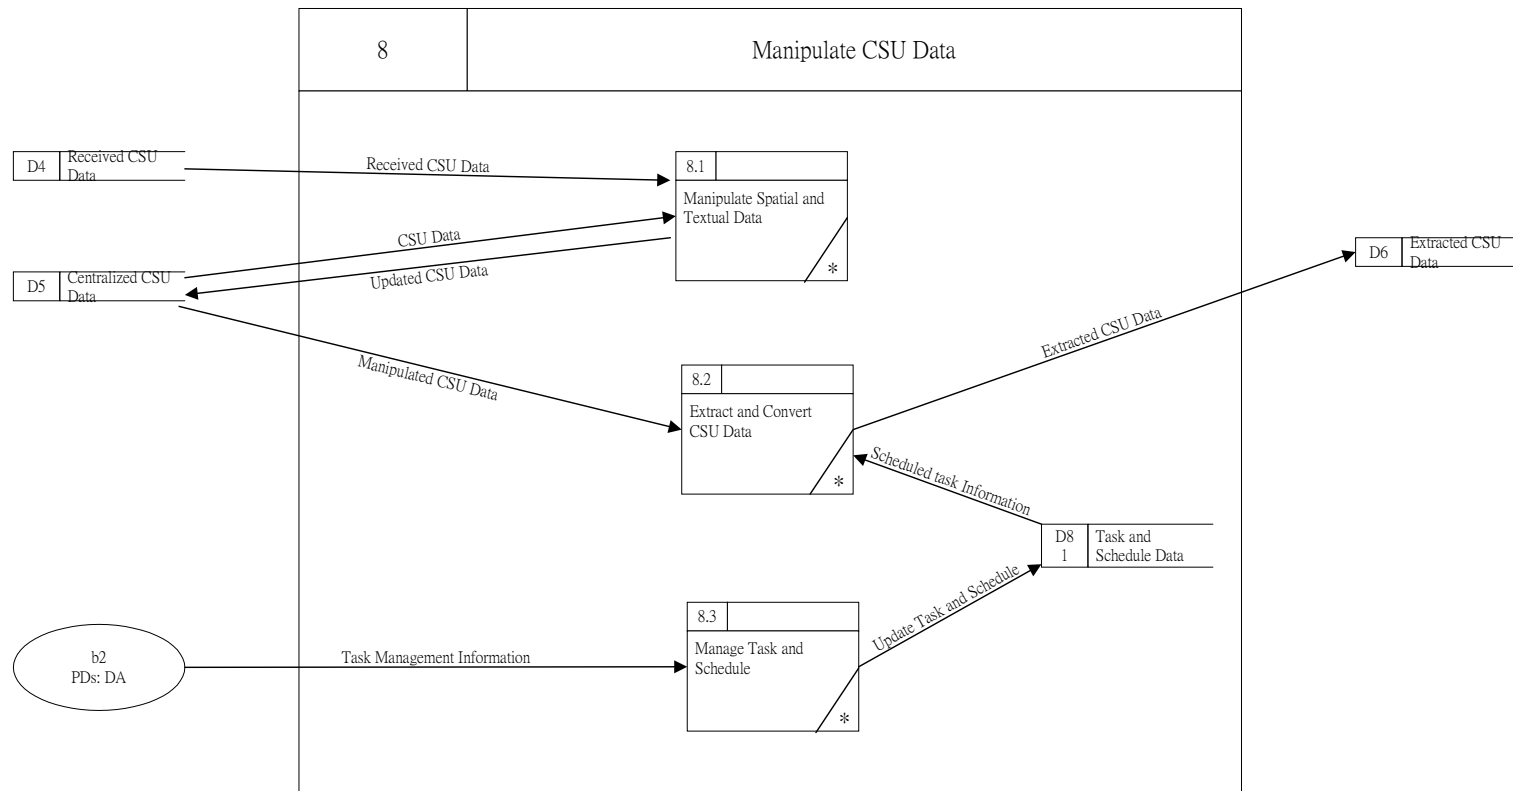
8

Manipulate CSU Data

D4 Received CSU Data

Received CSU Data

8.1
Manipulate Spatial and Textual Data
*

CSU Data

D5 Centralized CSU Data

Updated CSU Data

D6 Extracted CSU Data

Extracted CSU Data

Manipulated CSU Data

8.2
Extract and Convert CSU Data
*

Scheduled task Information

D8 1 Task and Schedule Data

Update Task and Schedule

8.3
Manage Task and Schedule
*

b2
PDs: DA

Task Management Information